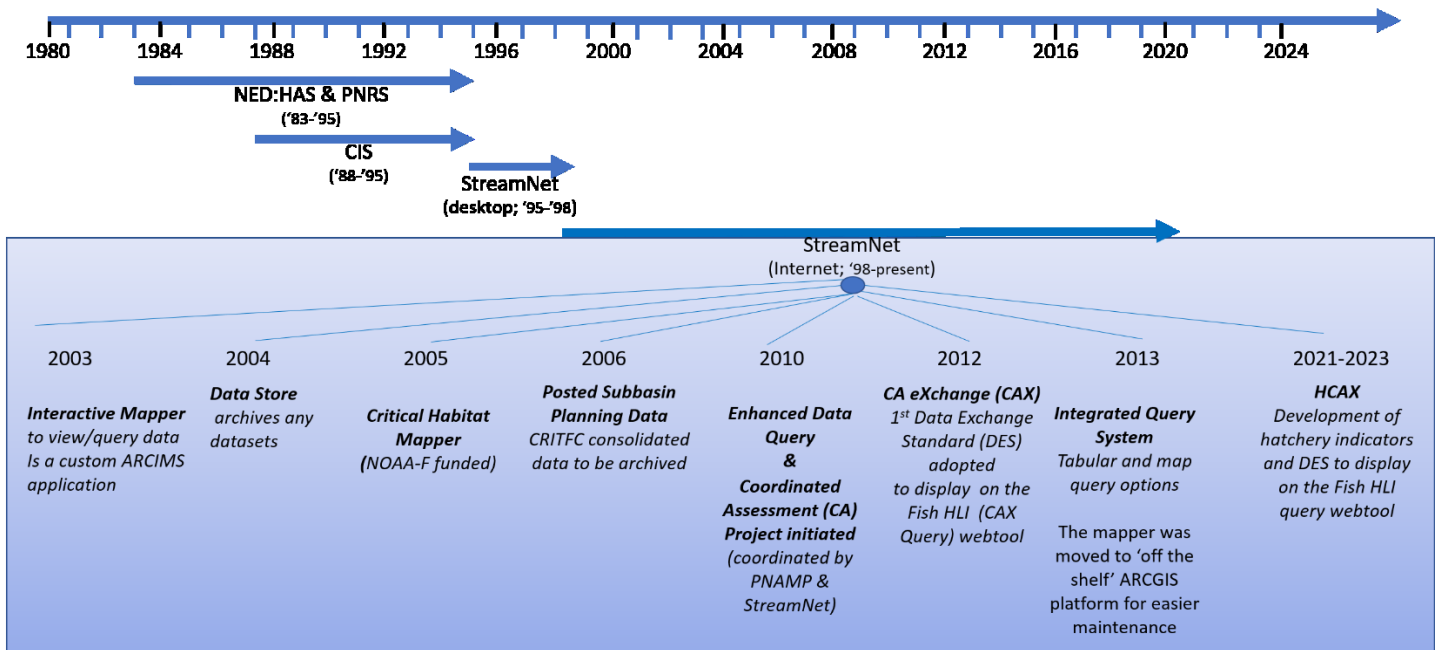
1980 1984 1988 1992 1996 2000 2004 2008 2012 2016 2020 2024

NED:HAS & PNRS
('83-'95)

CIS
('88-'95)

StreamNet
(desktop; '95-'98)

StreamNet
(Internet; '98-present)

2003
**Interactive Mapper** to view/query data Is a custom ARCIMS application

2004
**Data Store** archives any datasets

2005
**Critical Habitat Mapper** (NOAA-F funded)

2006
**Posted Subbasin Planning Data** CRITFC consolidated data to be archived

2010
**Enhanced Data Query & Coordinated Assessment (CA) Project initiated** (coordinated by PNAMP & StreamNet)

2012
**CA eXchange (CAX)** 1$^{st}$ Data Exchange Standard (DES) adopted to display on the Fish HLI (CAX Query) webtool

2013
**Integrated Query System** Tabular and map query options

The mapper was moved to 'off the shelf' ARCGIS platform for easier maintenance

2021-2023
**HCAX** Development of hatchery indicators and DES to display on the Fish HLI query webtool